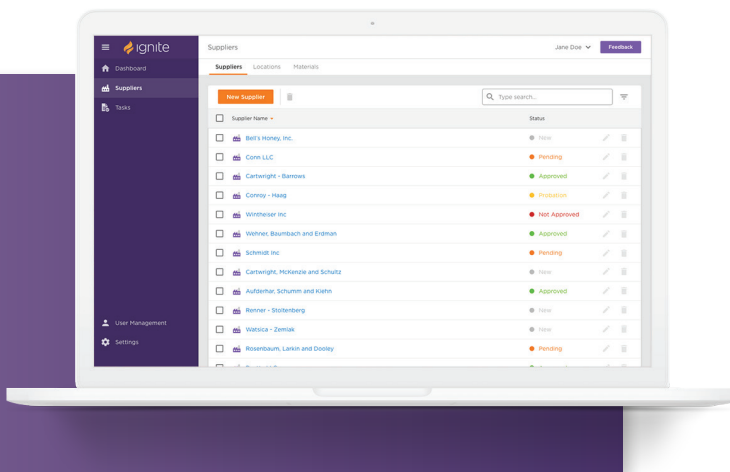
ignite

Dashboard

Suppliers

Tasks

User Management

Settings

Suppliers

Jane Doe

Feedback

Suppliers Locations Materials

New Supplier

Type search...

| Supplier Name | Status |
|---|---|
| Bell's Honey, Inc. | New |
| Conn LLC | Pending |
| Cartwright - Barrows | Approved |
| Conroy - Haag | Probation |
| Wintheiser Inc | Not Approved |
| Wehner, Baumbach and Erdman | Approved |
| Schmidt Inc | Pending |
| Cartwright, McKenzie and Schultz | New |
| Aufderhar, Schumm and Kiehn | Approved |
| Renner - Stoltenberg | New |
| Watsica - Zemlak | New |
| Rosenbaum, Larkin and Dooley | Pending |
| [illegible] | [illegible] |